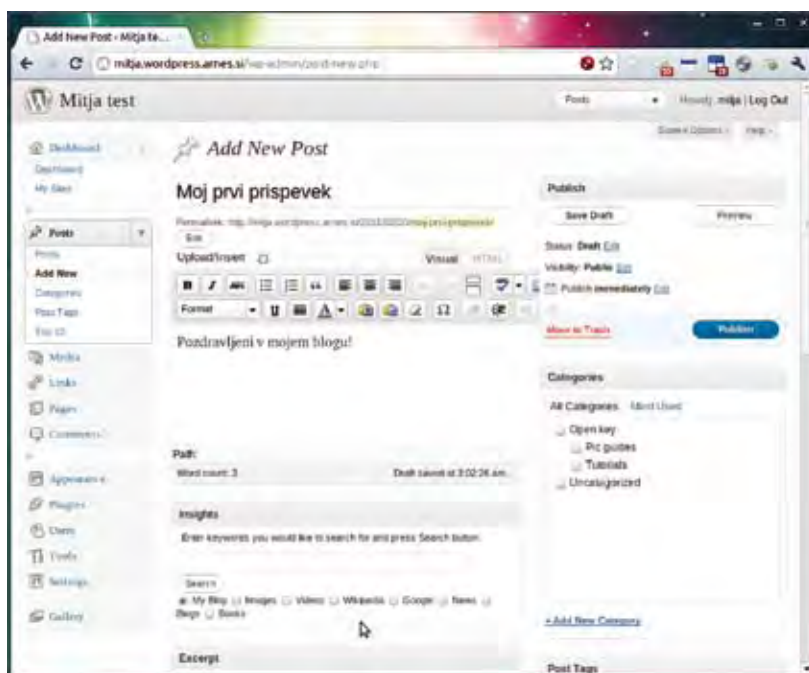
Add New Post ‹ Mitja te...

mitja.wordpress.arnes.si/wp-admin/post-new.php

Mitja test

Posts

Howdy, mitja | Log Out

Screen Options

Help

Dashboard

Dashboard

My Sites

Posts

Posts

Add New

Categories

Post Tags

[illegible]

Media

Links

Pages

Comments

Appearance

Plugins

Users

Tools

Settings

Gallery

Add New Post

Moj prvi prispevek

Permalink: http://mitja.wordpress.arnes.si/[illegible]/moj-prvi-prispevek/

Edit

Upload/Insert

Visual

HTML

Format

Pozdravljeni v mojem blogu!

Path:

Word count: 3

Draft saved at 3:02:26 am.

Insights

Enter keywords you would like to search for and press Search button:

Search

My Blog

Images

Video

Wikipedia

Google

News

Blogs

Books

Excerpt

Publish

Save Draft

Preview

Status: Draft Edit

Visibility: Public Edit

Publish immediately Edit

Move to Trash

Publish

Categories

All Categories

Most Used

Open key

Pic guides

Tutorials

Uncategorized

+ Add New Category

Post Tags